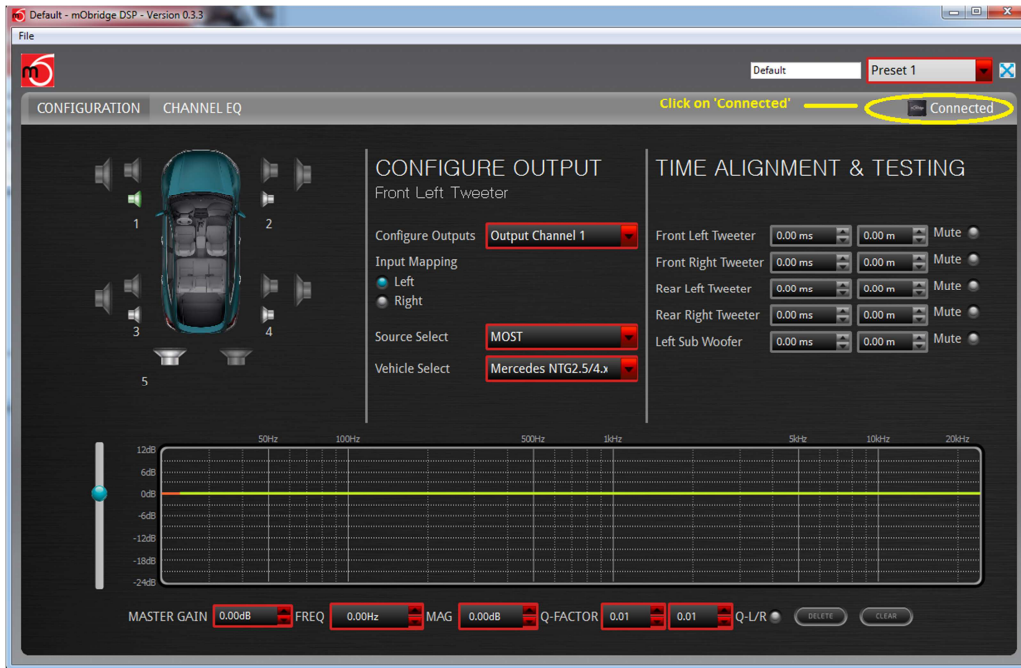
Default - mObridge DSP - Version 0.3.3

File

Default

Preset 1

CONFIGURATION CHANNEL EQ

Click on 'Connected'

Connected

1 2 3 4 5

CONFIGURE OUTPUT
Front Left Tweeter

Configure Outputs Output Channel 1

Input Mapping
Left
Right

Source Select MOST

Vehicle Select Mercedes NTG2.5/4.x

TIME ALIGNMENT & TESTING

| | | | |
|---|---|---|---|
| Front Left Tweeter | 0.00 ms | 0.00 m | Mute |
| Front Right Tweeter | 0.00 ms | 0.00 m | Mute |
| Rear Left Tweeter | 0.00 ms | 0.00 m | Mute |
| Rear Right Tweeter | 0.00 ms | 0.00 m | Mute |
| Left Sub Woofer | 0.00 ms | 0.00 m | Mute |

50Hz 100Hz 500Hz 1kHz 5kHz 10kHz 20kHz

12dB
6dB
0dB
-6dB
-12dB
-18dB
-24dB

MASTER GAIN 0.00dB FREQ 0.00Hz MAG 0.00dB Q-FACTOR 0.01 0.01 Q-L/R DELETE CLEAR